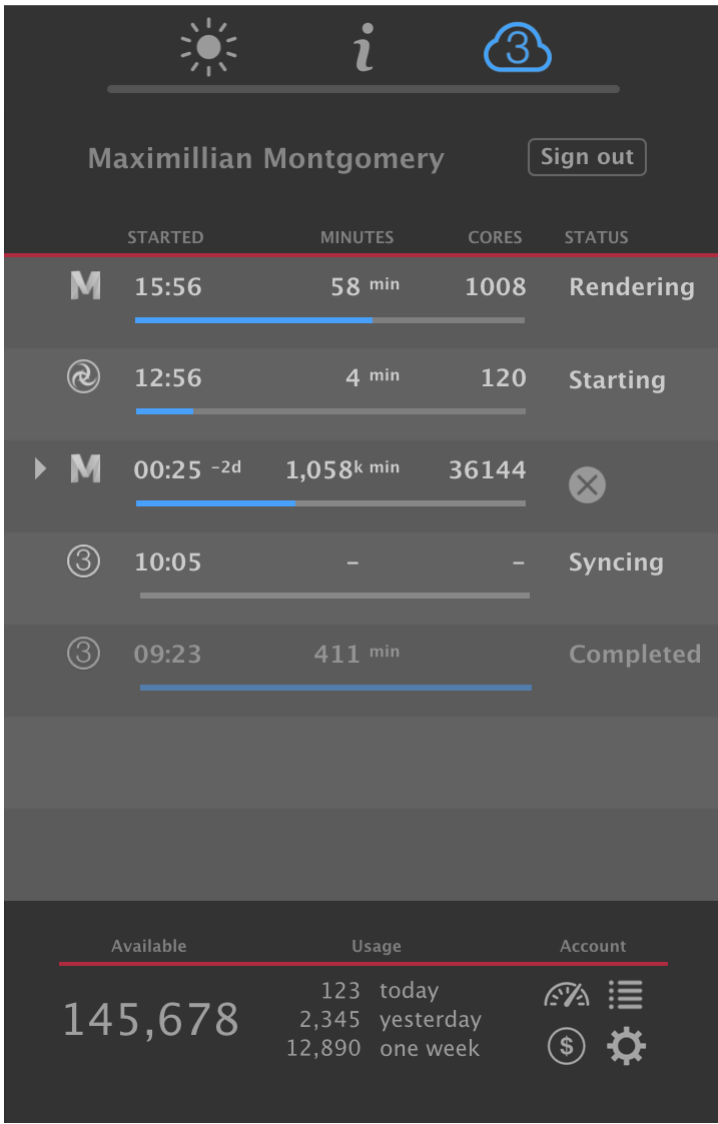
i 3

Maximillian Montgomery

Sign out

| | STARTED | MINUTES | CORES | STATUS |
|---|---|---|---|---|
| M | 15:56 | 58 min | 1008 | Rendering |
| | 12:56 | 4 min | 120 | Starting |
| M | 00:25 -2d | 1,058k min | 36144 | |
| 3 | 10:05 | – | – | Syncing |
| 3 | 09:23 | 411 min | | Completed |

Available

145,678

Usage

123 today
2,345 yesterday
12,890 one week

Account

$